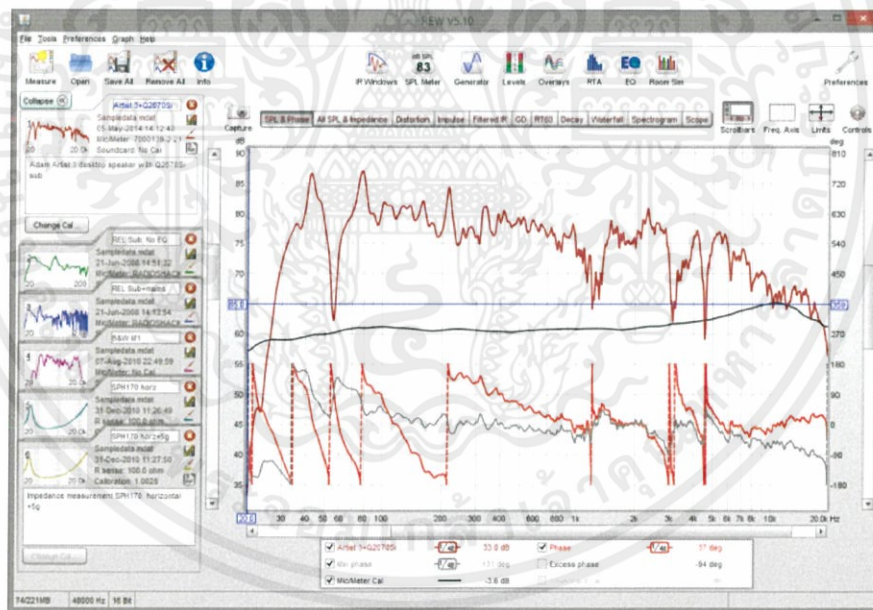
REW V5.10

File Tools Preferences Graph Help

Measure Open Save All Remove All Info

RT Windows SPL Meter Generator Levels Overlays RTA EQ Room Sim Preferences

Collapse

Artel 5+Q2670Si
Sampledata.mdat
15-May-2014 14:12:43
MicMeter: 7000139-2-21
Soundcard: No Cal

Adam Artel 5 desktop speaker with Q2670Si sub

Change Cal...

REL Sub, No EQ
Sampledata.mdat
21-Jun-2008 14:11:32
MicMeter: RADIOSHACK

REL Sub+mains
Sampledata.mdat
21-Jun-2008 14:13:54
MicMeter: RADIOSHACK

B&W M1
Sampledata.mdat
27-Aug-2010 22:49:59
MicMeter: No Cal

SPH170 horiz
Sampledata.mdat
31-Dec-2010 11:26:49
R sense: 100.0 ohm

SPH170 horiz+5g
Sampledata.mdat
31-Dec-2010 11:27:50
R sense: 100.0 ohm
Calibration: 1.0028

Impedance measurement SPH170, horizontal +5g

Change Cal...

Capture

SPL & Phase | All SPL & Impedance | Distortion | Impulse | Filtered IR | GD | RT60 | Decay | Waterfall | Spectrogram | Scope

Scrollbars Freq. Axis Limits Controls

dB
90
85
80
75
70
65
60
55
50
45
40
35

deg
810
720
630
540
450
360
270
180
90
0
-90
-180

20.0 30 40 50 60 80 100 200 300 400 500 600 800 1k 2k 3k 4k 5k 6k 7k 8k 10k 20.0k Hz

Artel 5+Q2670Si 33.8 dB
Phase 37 deg
Min phase 171 deg
Excess phase -94 deg
MicMeter Cal -3.6 dB

74/221MB 48000 Hz 16 Bit